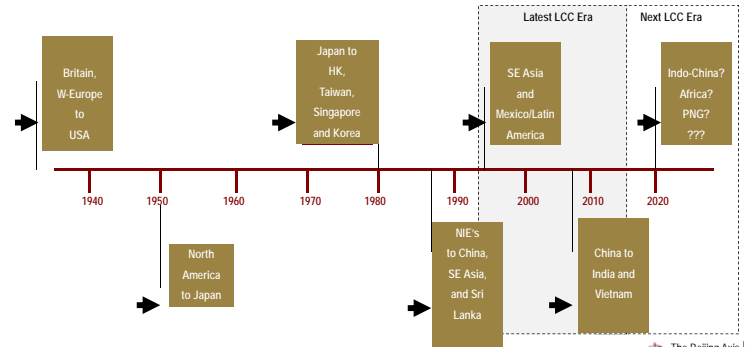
Latest LCC Era

Next LCC Era

Britain, W-Europe to USA

Japan to HK, Taiwan, Singapore and Korea

SE Asia and Mexico/Latin America

Indo-China? Africa? PNG? ???

1940

1950

1960

1970

1980

1990

2000

2010

2020

North America to Japan

NIE's to China, SE Asia, and Sri Lanka

China to India and Vietnam

The Beijing Axis